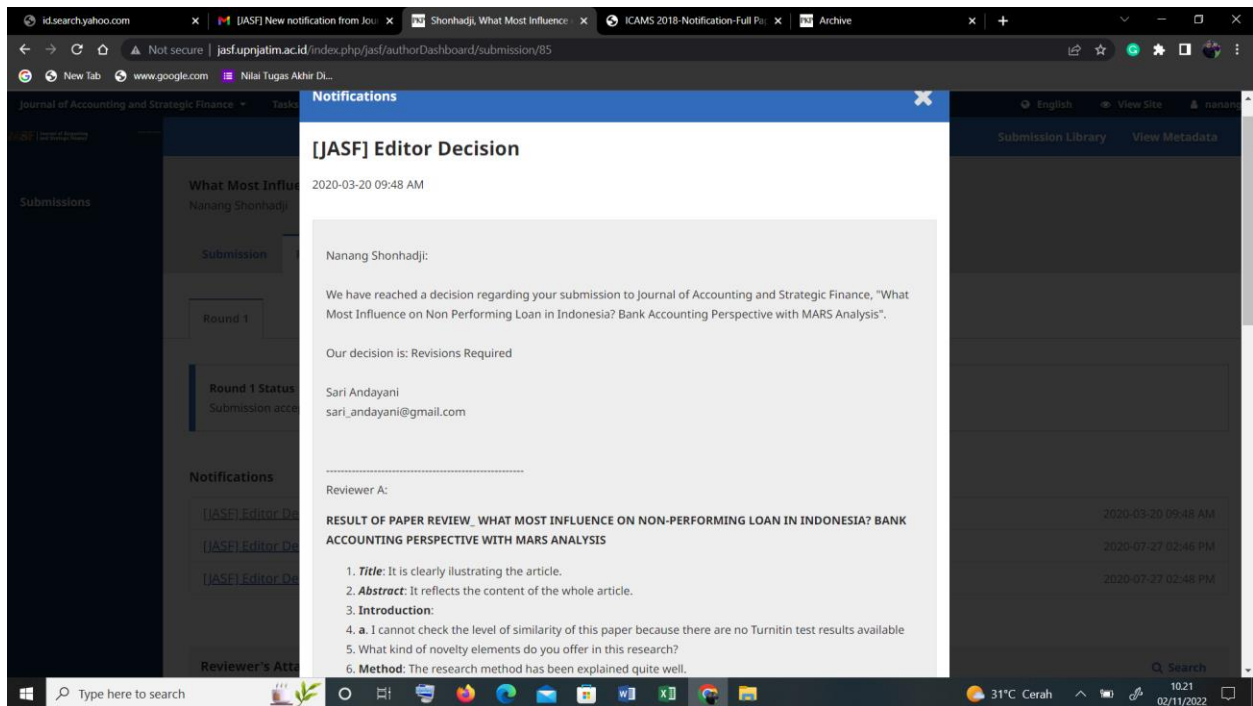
id.search.yahoo.com | [JASF] New notification from Jou | Shonhadji, What Most Influence | ICAMS 2018-Notification-Full Pa | Archive

Not secure | jasf.upnjatim.ac.id/index.php/jasf/authorDashboard/submission/85

New Tab | www.google.com | Nilai Tugas Akhir Di...

Journal of Accounting and Strategic Finance | Tasks | English | View Site | nanang

Submission Library | View Metadata

Submissions

What Most Influe
Nanang Shonhadji

Submission

Round 1

Round 1 Status
Submission acce

Notifications

[JASF] Editor De | 2020-03-20 09:48 AM
[JASF] Editor De | 2020-07-27 02:46 PM
[JASF] Editor De | 2020-07-27 02:48 PM

Reviewer's Atta | Search

Notifications

[JASF] Editor Decision

2020-03-20 09:48 AM

Nanang Shonhadji:

We have reached a decision regarding your submission to Journal of Accounting and Strategic Finance, "What Most Influence on Non Performing Loan in Indonesia? Bank Accounting Perspective with MARS Analysis".

Our decision is: Revisions Required

Sari Andayani
sari_andayani@gmail.com

------------------------------------------------------
Reviewer A:

RESULT OF PAPER REVIEW_ WHAT MOST INFLUENCE ON NON-PERFORMING LOAN IN INDONESIA? BANK ACCOUNTING PERSPECTIVE WITH MARS ANALYSIS

1. *Title*: It is clearly ilustrating the article.
2. *Abstract*: It reflects the content of the whole article.
3. **Introduction**:
4. **a**. I cannot check the level of similarity of this paper because there are no Turnitin test results available
5. What kind of novelty elements do you offer in this research?
6. **Method**: The research method has been explained quite well.

Type here to search | 31°C Cerah | 10.21 02/11/2022